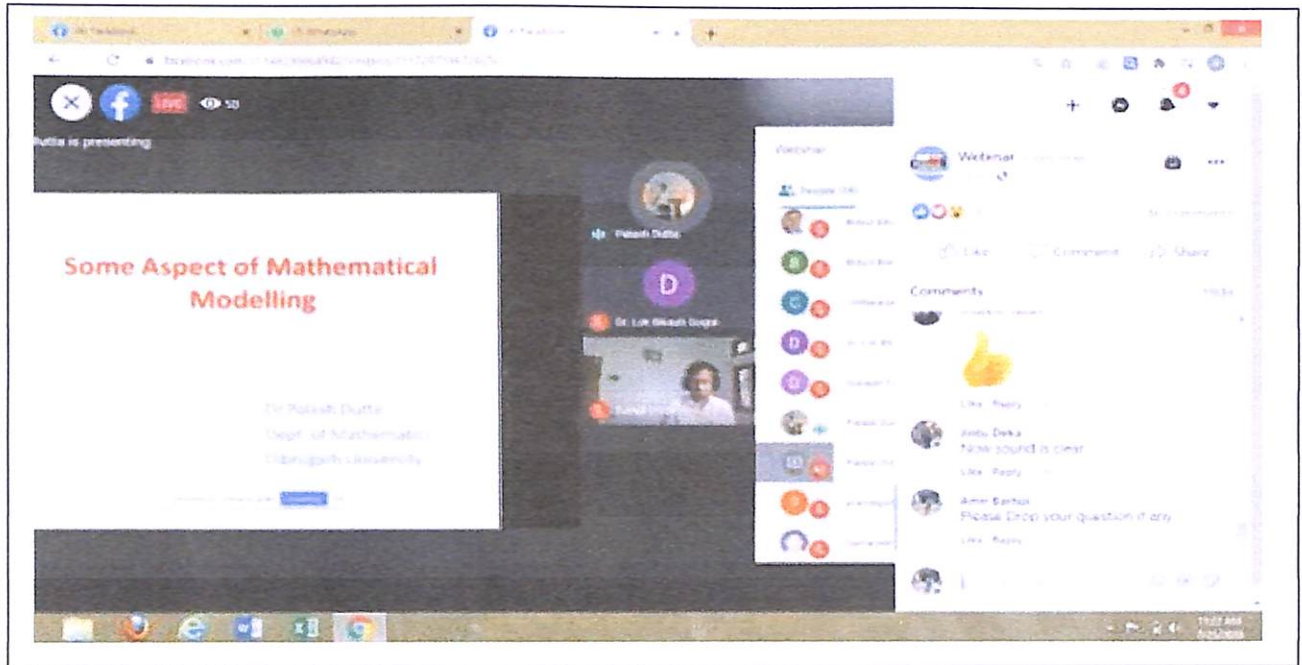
LIVE 50

Dutta is presenting

Some Aspect of Mathematical Modelling

Dr Palash Dutta
Dept. of Mathematics
Dibrugarh University

Palash Dutta

D

Dr. Lok Bikash Gogoi

Webinar

People (16)

Webinar

Like Comment Share

Comments Hide

Like · Reply

Jintu Deka
Now sound is clear
Like · Reply

Amir Barbhuiya
Please Drop your question if any
Like · Reply